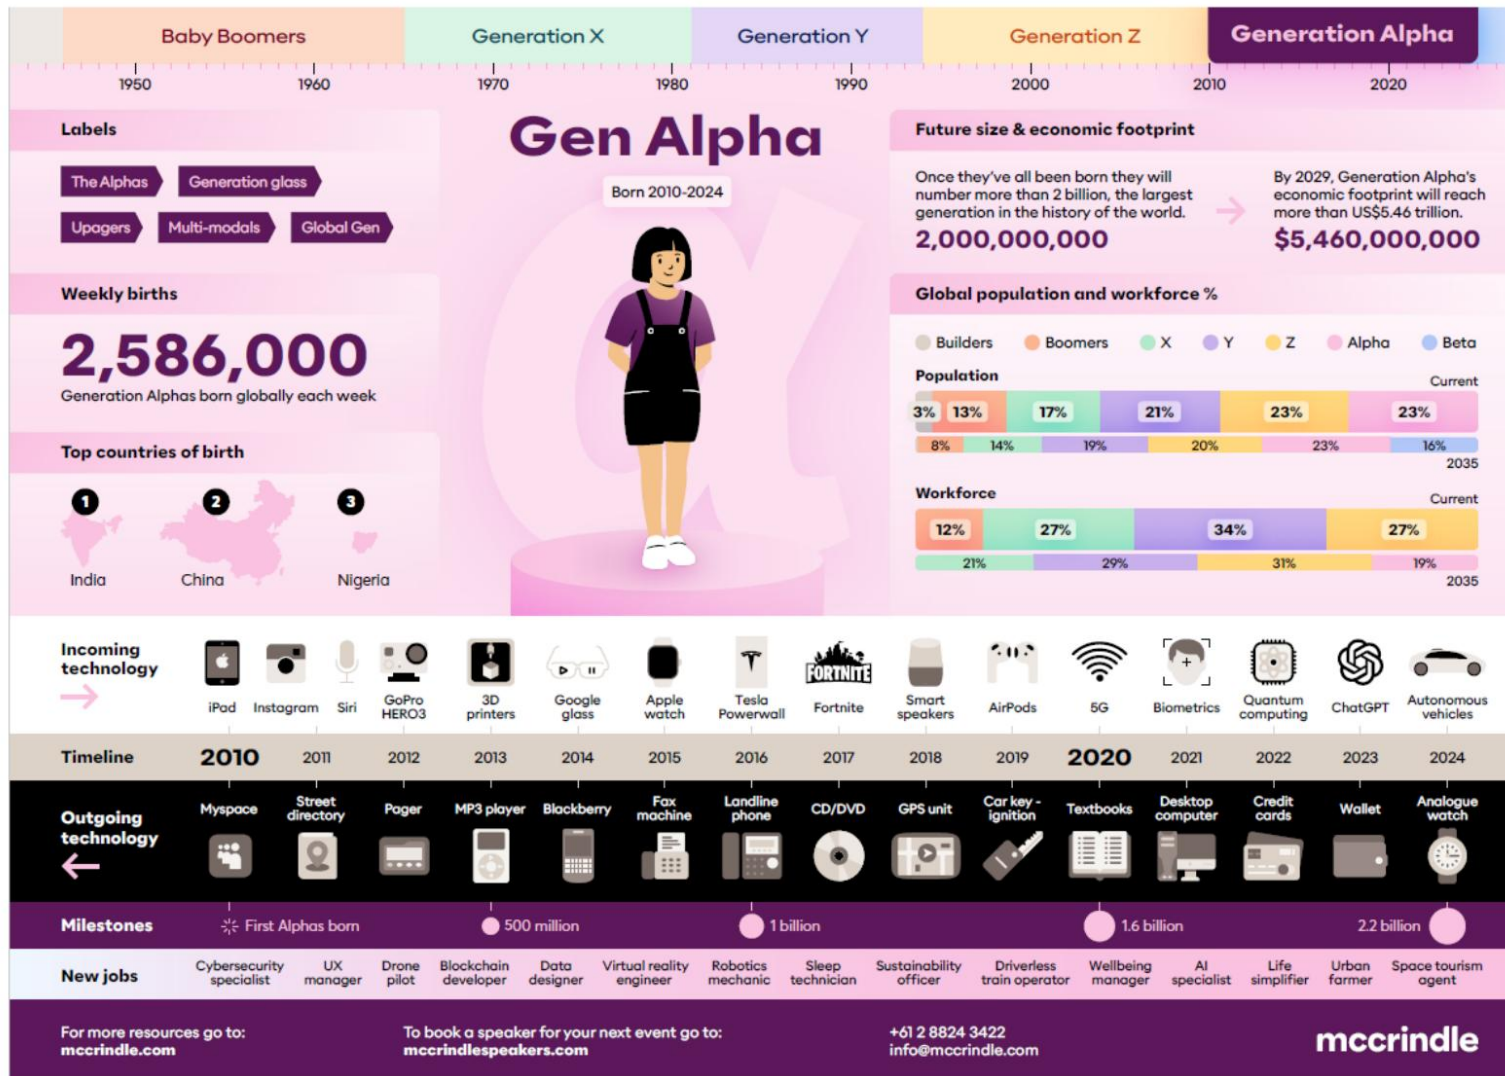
Baby Boomers | Generation X | Generation Y | Generation Z | Generation Alpha

1950 1960 1970 1980 1990 2000 2010 2020

Labels

The Alphas Generation glass Upagers Multi-modals Global Gen

Gen Alpha

Born 2010-2024

Future size & economic footprint

Once they've all been born they will number more than 2 billion, the largest generation in the history of the world.

2,000,000,000

By 2029, Generation Alpha's economic footprint will reach more than US$5.46 trillion.

$5,460,000,000

Weekly births

2,586,000

Generation Alphas born globally each week

Global population and workforce %

Builders Boomers X Y Z Alpha Beta

Population

Current

3% 13% 17% 21% 23% 23%

8% 14% 19% 20% 23% 16%

2035

Workforce

Current

12% 27% 34% 27%

21% 29% 31% 19%

2035

Top countries of birth

1 India
2 China
3 Nigeria

Incoming technology

iPad Instagram Siri GoPro HERO3 3D printers Google glass Apple watch Tesla Powerwall Fortnite Smart speakers AirPods 5G Biometrics Quantum computing ChatGPT Autonomous vehicles

FORTNITE

Timeline 2010 2011 2012 2013 2014 2015 2016 2017 2018 2019 2020 2021 2022 2023 2024

Outgoing technology

Myspace Street directory Pager MP3 player Blackberry Fax machine Landline phone CD/DVD GPS unit Car key - ignition Textbooks Desktop computer Credit cards Wallet Analogue watch

Milestones First Alphas born 500 million 1 billion 1.6 billion 2.2 billion

New jobs Cybersecurity specialist UX manager Drone pilot Blockchain developer Data designer Virtual reality engineer Robotics mechanic Sleep technician Sustainability officer Driverless train operator Wellbeing manager AI specialist Life simplifier Urban farmer Space tourism agent

For more resources go to: mccrindle.com

To book a speaker for your next event go to: mccrindlespeakers.com

+61 2 8824 3422
info@mccrindle.com

mccrindle